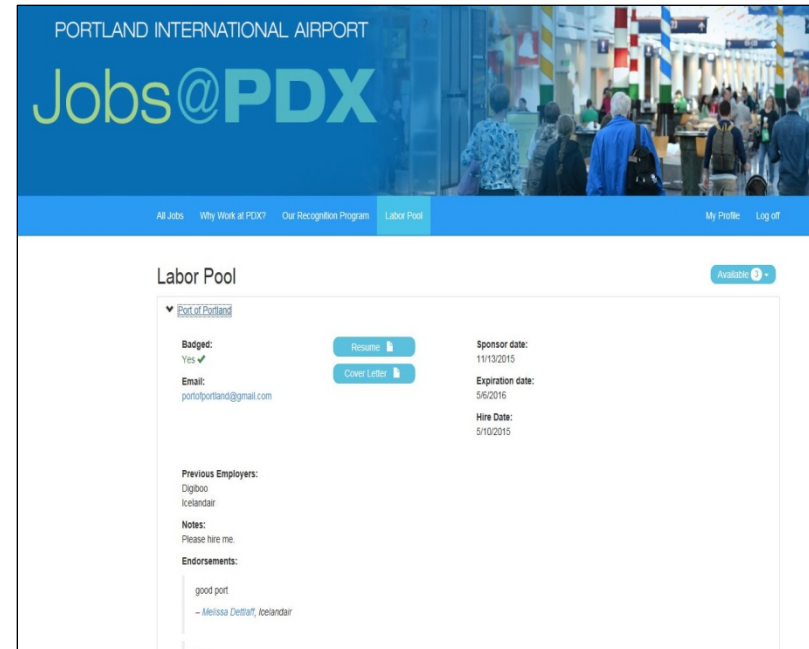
PORTLAND INTERNATIONAL AIRPORT

Jobs@PDX

All Jobs Why Work at PDX? Our Recognition Program Labor Pool My Profile Log off

Labor Pool

Available 3

Port of Portland

Badged:
Yes ✔

Email:
portofportland@gmail.com

Resume

Cover Letter

Sponsor date:
11/13/2015

Expiration date:
5/6/2016

Hire Date:
5/10/2015

Previous Employers:
Digiboo
Icelandair

Notes:
Please hire me.

Endorsements:

good port

– Melissa Dettlaff, Icelandair